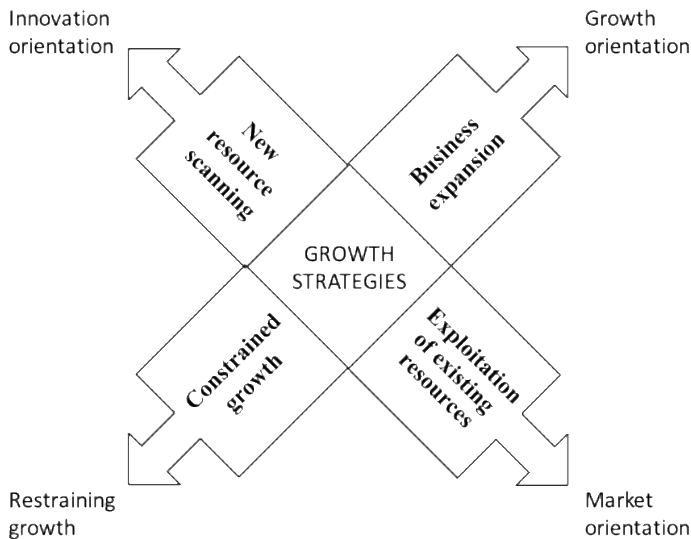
Innovation orientation

Growth orientation

New resource scanning

Business expansion

GROWTH STRATEGIES

Constrained growth

Exploitation of existing resources

Restraining growth

Market orientation